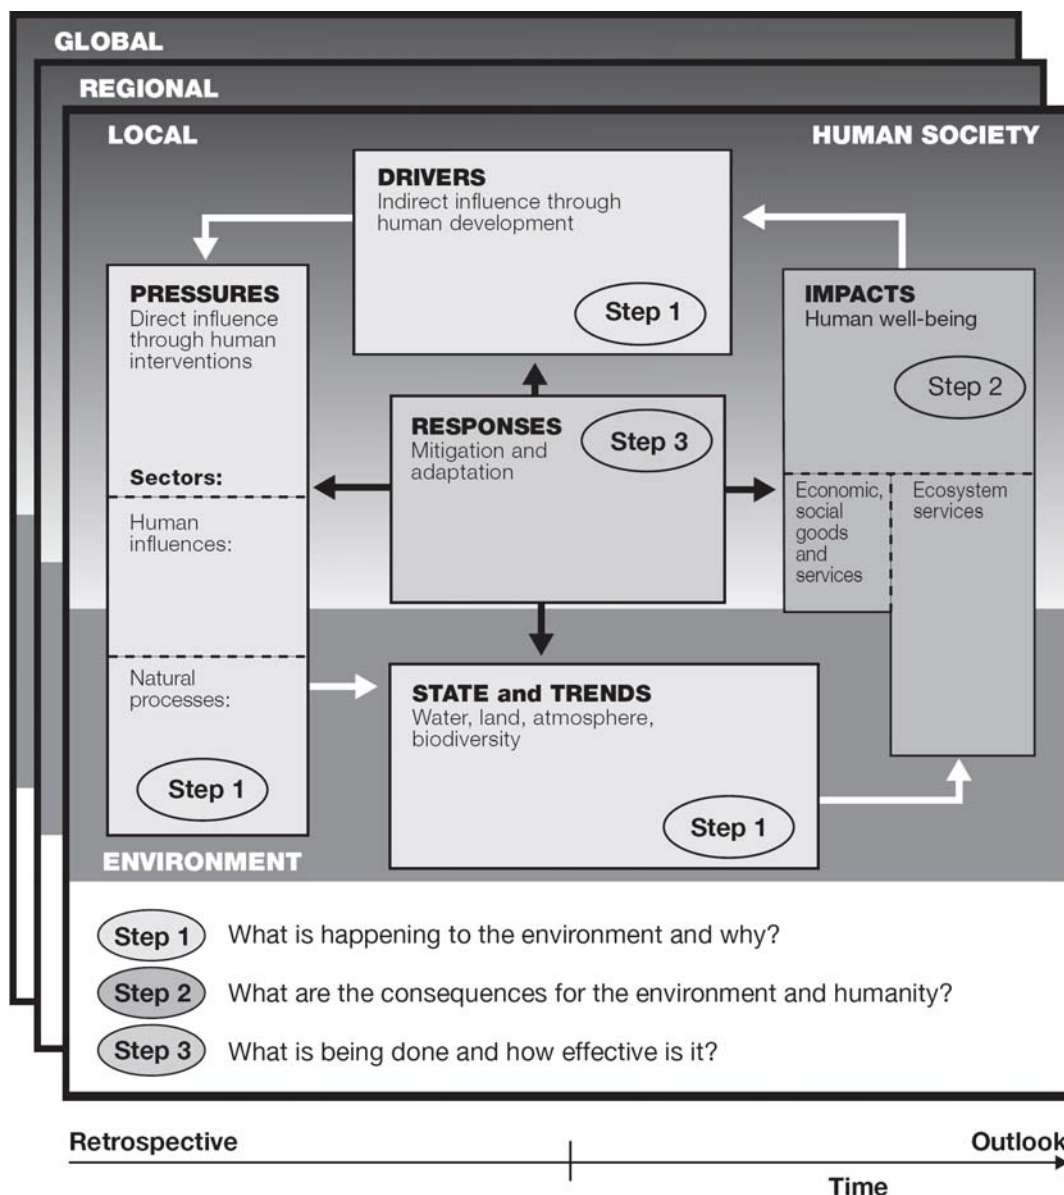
GLOBAL

REGIONAL

LOCAL

HUMAN SOCIETY

DRIVERS
Indirect influence through human development

Step 1

PRESSURES
Direct influence through human interventions

Sectors:

Human influences:

Natural processes:

Step 1

IMPACTS
Human well-being

Step 2

RESPONSES
Mitigation and adaptation

Step 3

Economic, social goods and services

Ecosystem services

STATE and TRENDS
Water, land, atmosphere, biodiversity

Step 1

ENVIRONMENT

Step 1 What is happening to the environment and why?

Step 2 What are the consequences for the environment and humanity?

Step 3 What is being done and how effective is it?

Retrospective

Outlook

Time